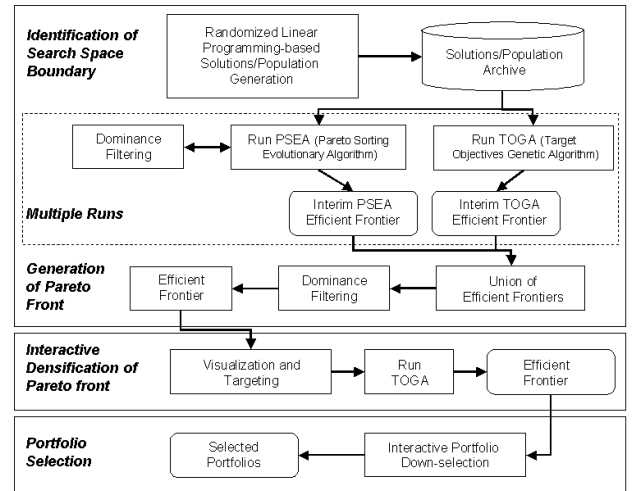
Identification of Search Space Boundary

Randomized Linear Programming-based Solutions/Population Generation

Solutions/Population Archive

Dominance Filtering

Run PSEA (Pareto Sorting Evolutionary Algorithm)

Run TOGA (Target Objectives Genetic Algorithm)

Multiple Runs

Interim PSEA Efficient Frontier

Interim TOGA Efficient Frontier

Generation of Pareto Front

Efficient Frontier

Dominance Filtering

Union of Efficient Frontiers

Interactive Densification of Pareto front

Visualization and Targeting

Run TOGA

Efficient Frontier

Portfolio Selection

Selected Portfolios

Interactive Portfolio Down-selection